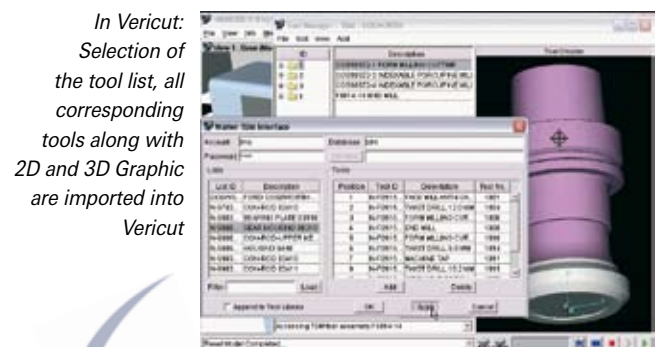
In Vericut: Selection of the tool list, all corresponding tools along with 2D and 3D Graphic are imported into Vericut

File View Info Help

Tool Manager

File Edit View Add

ID

Description

Walter TDM Interface

Account

Database

Password

Lists

List ID

Description

Tools

Position

Tool ID

Description

Tool No.

FACE MILLING CUT

TWIST DRILL

FORM MILLING CUT

END MILL

MACHINE TAP

Filter

Load

Add

Delete

Append to Tool Library

OK

Apply

Cancel